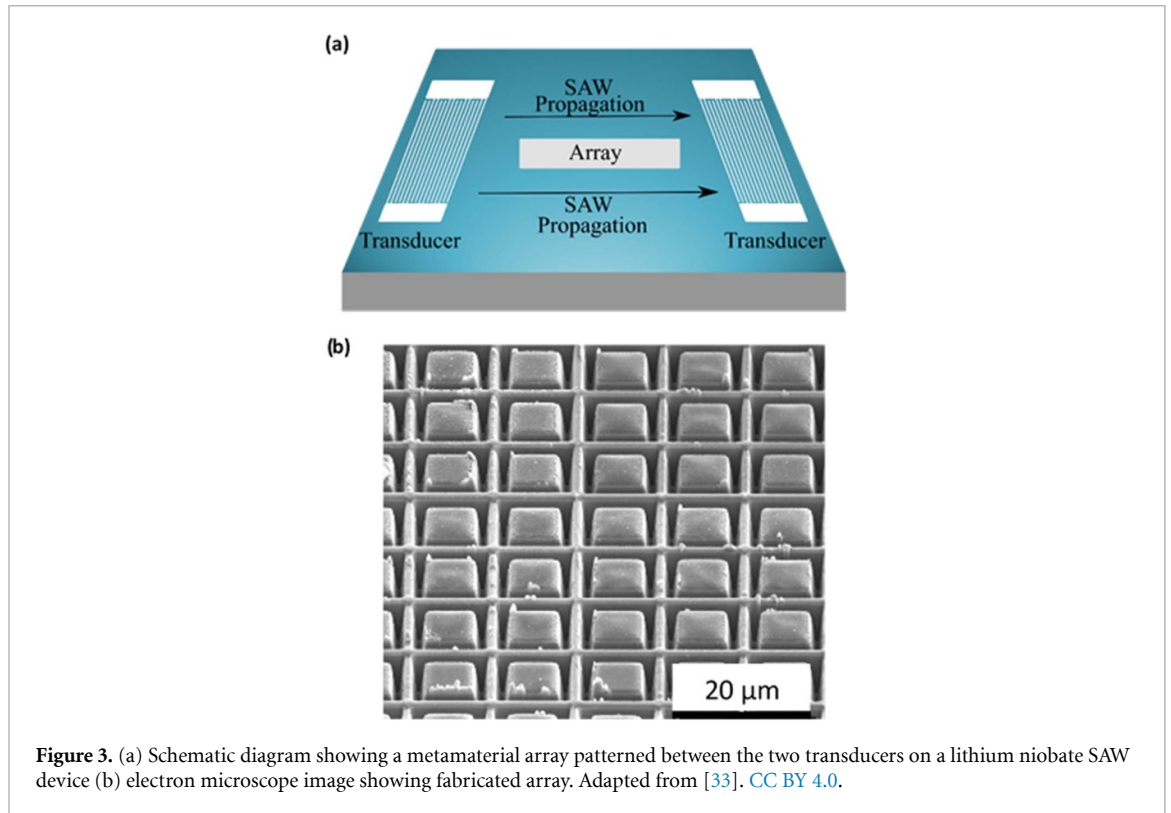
(a)

SAW Propagation

Array

SAW Propagation

Transducer

Transducer

(b)

20 μm

**Figure 3.** (a) Schematic diagram showing a metamaterial array patterned between the two transducers on a lithium niobate SAW device (b) electron microscope image showing fabricated array. Adapted from [33]. CC BY 4.0.